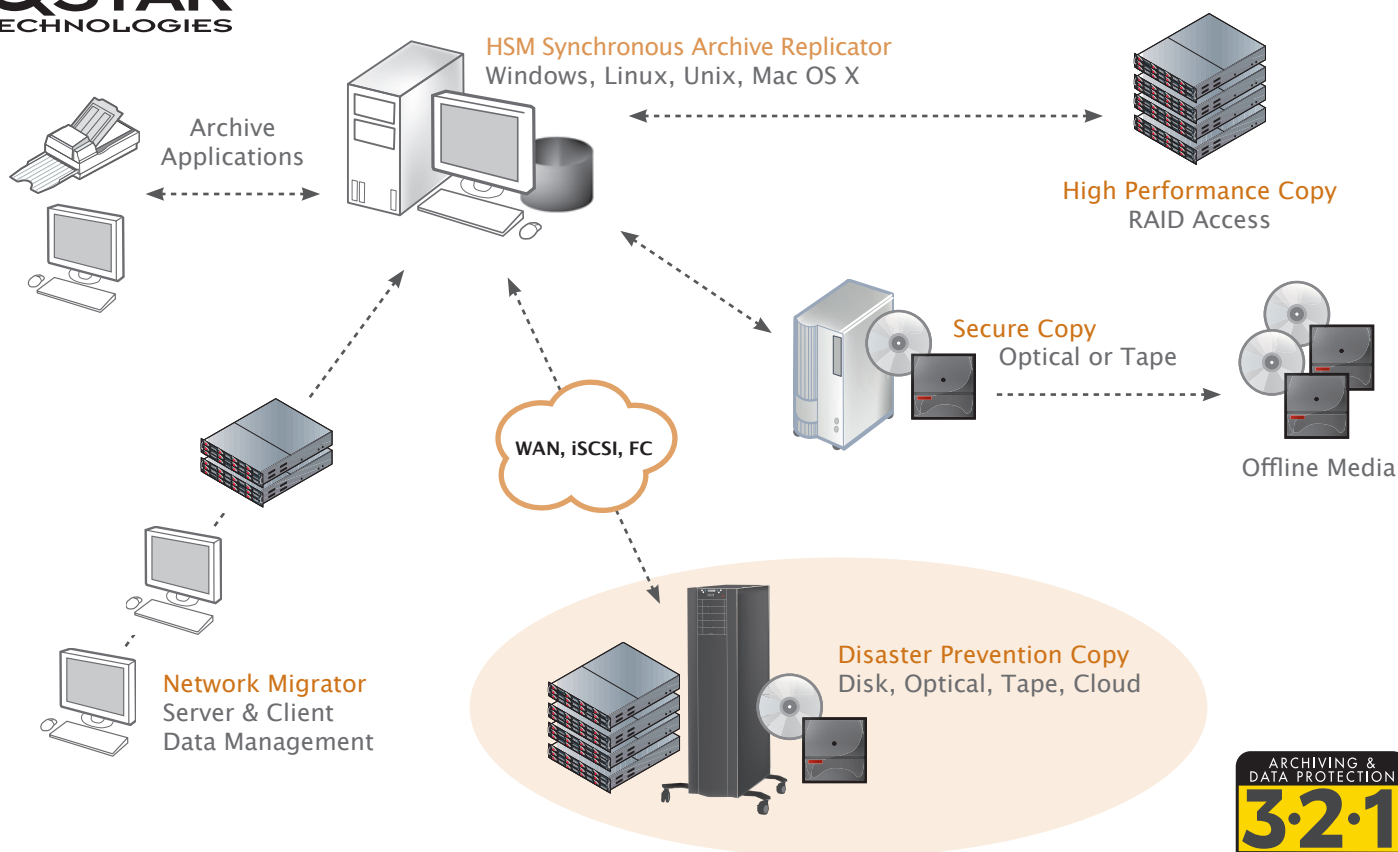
QSTAR
ECHNOLOGIES

HSM Synchronous Archive Replicator
Windows, Linux, Unix, Mac OS X

Archive
Applications

High Performance Copy
RAID Access

Secure Copy
Optical or Tape

Offline Media

WAN, iSCSI, FC

Disaster Prevention Copy
Disk, Optical, Tape, Cloud

Network Migrator
Server & Client
Data Management

ARCHIVING &
DATA PROTECTION
3·2·1